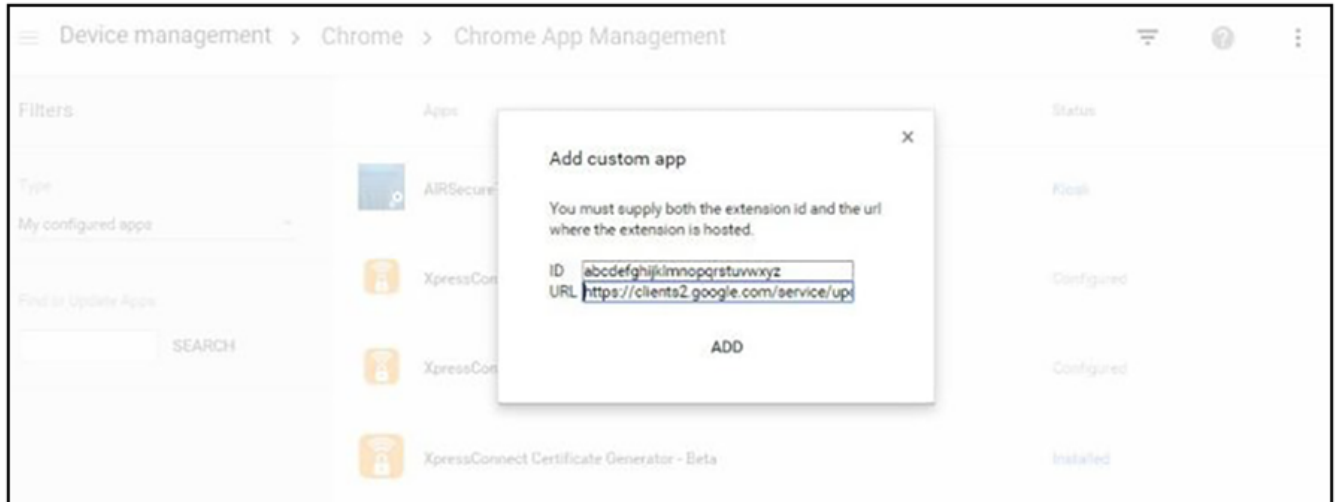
Device management > Chrome > Chrome App Management

Filters

Type
My configured apps

Find or Update Apps

SEARCH

Apps

Status

AIRSecure

Kiosk

XpressCon

Configured

XpressCon

Configured

XpressConnect Certificate Generator - Beta

Installed

×

Add custom app

You must supply both the extension id and the url where the extension is hosted.

ID abcdefghijklmnopqrstuvwxyz
URL https://clients2.google.com/service/up

ADD